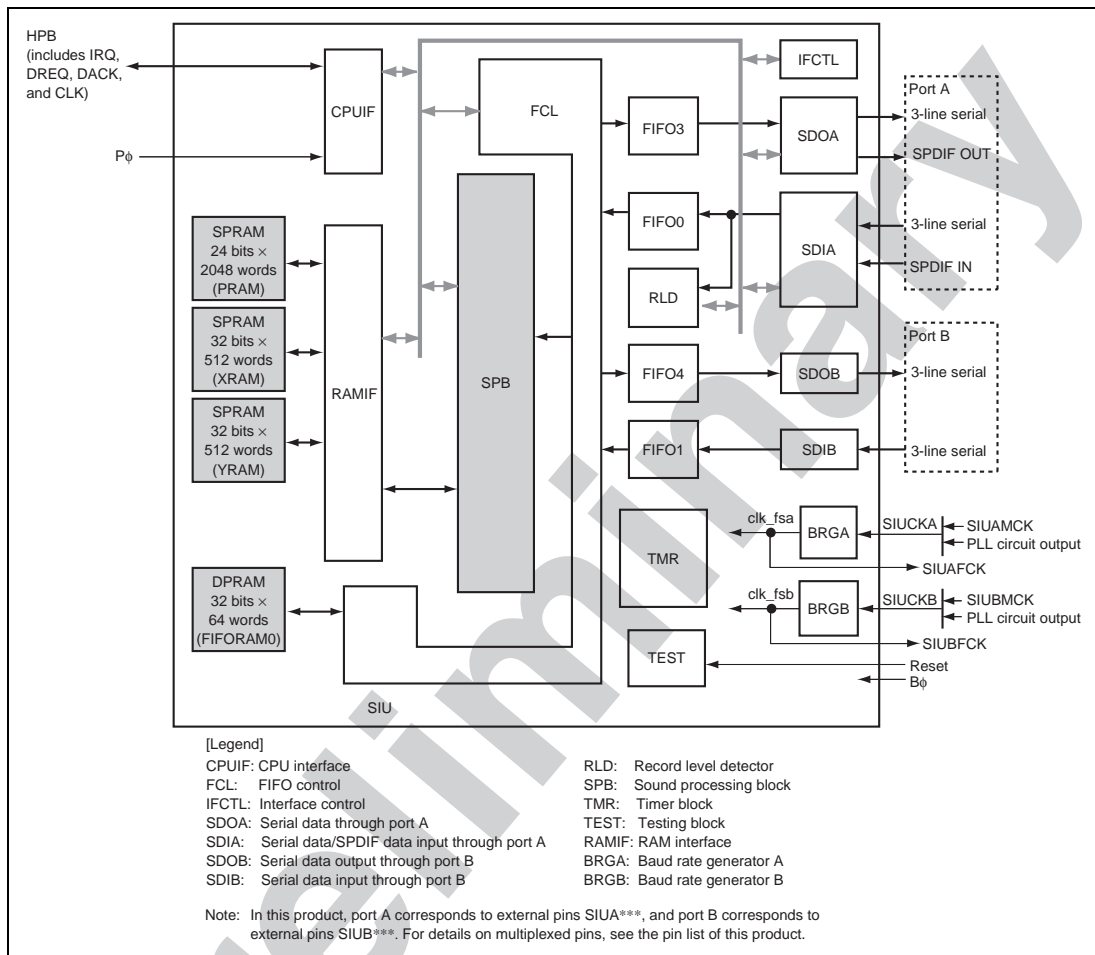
HPB (includes IRQ, DREQ, DACK, and CLK)

CPUIF

Pϕ

FCL

IFCTL

FIFO3

SDOA

Port A

3-line serial

SPDIF OUT

SPRAM 24 bits × 2048 words (PRAM)

FIFO0

SDIA

3-line serial

SPDIF IN

RLD

SPRAM 32 bits × 512 words (XRAM)

Port B

RAMIF

SPB

FIFO4

SDOB

3-line serial

SPRAM 32 bits × 512 words (YRAM)

FIFO1

SDIB

3-line serial

clk_fsa

BRGA

SIUCKA

SIUAMCK

PLL circuit output

TMR

SIUAFCK

DPRAM 32 bits × 64 words (FIFORAM0)

clk_fsb

BRGB

SIUCKB

SIUBMCK

PLL circuit output

SIUBFCK

TEST

Reset

Bϕ

SIU

[Legend]

| | |
|---|---|
| CPUIF: CPU interface | RLD: Record level detector |
| FCL: FIFO control | SPB: Sound processing block |
| IFCTL: Interface control | TMR: Timer block |
| SDOA: Serial data through port A | TEST: Testing block |
| SDIA: Serial data/SPDIF data input through port A | RAMIF: RAM interface |
| SDOB: Serial data output through port B | BRGA: Baud rate generator A |
| SDIB: Serial data input through port B | BRGB: Baud rate generator B |

Note: In this product, port A corresponds to external pins SIUA***, and port B corresponds to external pins SIUB***. For details on multiplexed pins, see the pin list of this product.

Preliminary